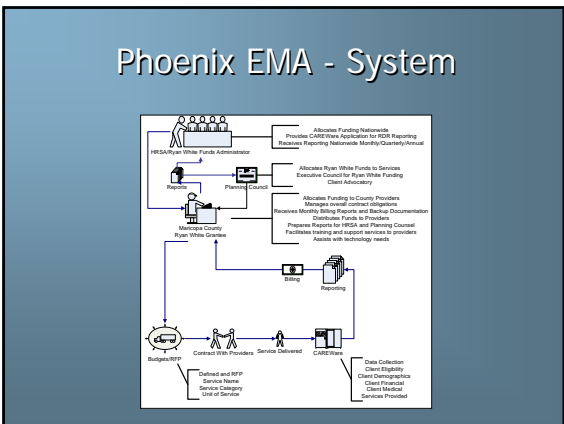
Phoenix EMA - System

HRSA/Ryan White Funds Administrator

Allocates Funding Nationwide
Provides CAREWare Application for RDR Reporting
Receives Reporting Nationwide Monthly/Quarterly/Annual

Reports

Planning Council

Allocates Ryan White Funds to Services
Executive Council for Ryan White Funding
Client Advocatory

Maricopa County
Ryan White Grantee

Allocates Funding to County Providers
Manages overall contract obligations
Receives Monthly Billing Reports and Backup Documentation
Distributes Funds to Providers
Prepares Reports for HRSA and Planning Counsel
Facilitates training and support services to providers
Assists with technology needs

Billing

Reporting

Budgets/RFP

Contract With Providers

Service Delivered

CAREWare

Data Collection
Client Eligibility
Client Demographics
Client Financial
Client Medical
Services Provided

Defined and RFP
Service Name
Service Category
Unit of Service